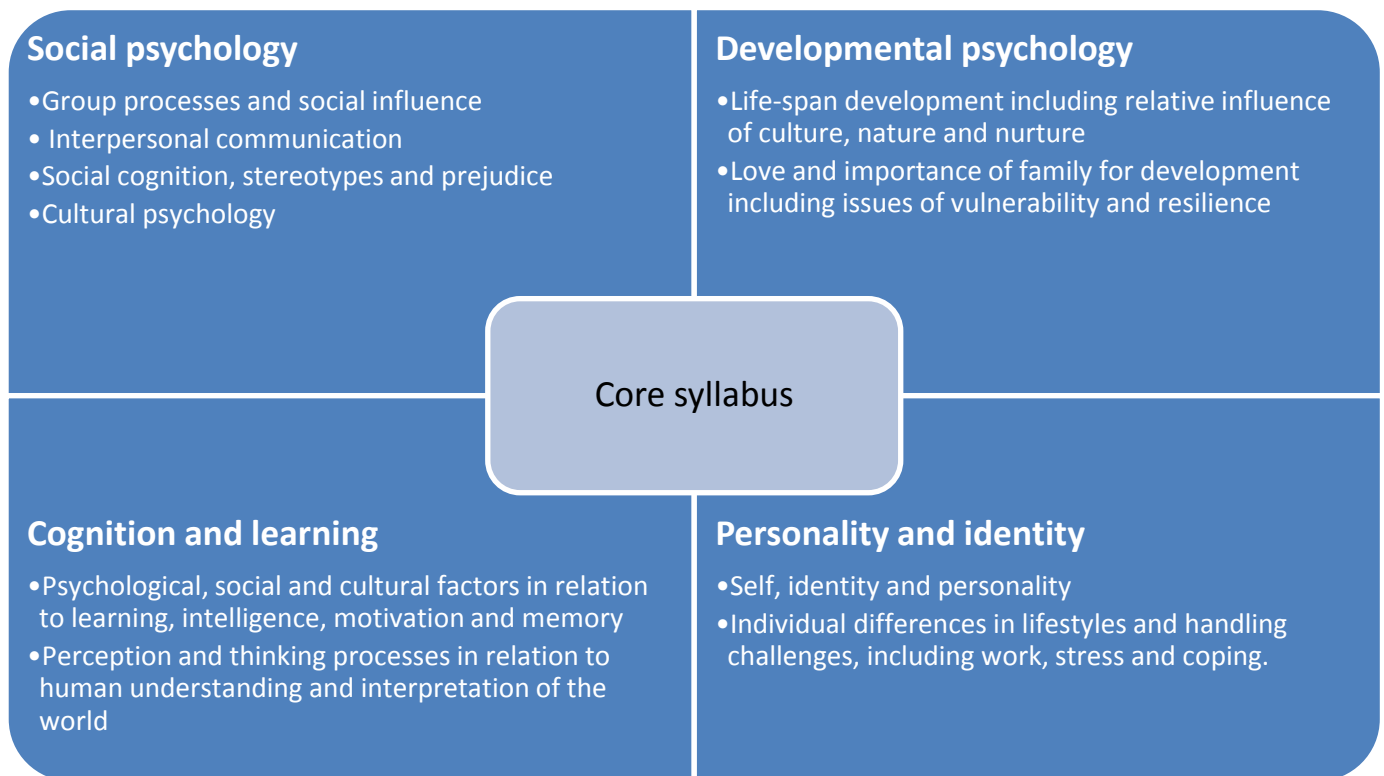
Social psychology

•Group processes and social influence
• Interpersonal communication
•Social cognition, stereotypes and prejudice
•Cultural psychology

Developmental psychology

•Life-span development including relative influence of culture, nature and nurture
•Love and importance of family for development including issues of vulnerability and resilience

Core syllabus

Cognition and learning

•Psychological, social and cultural factors in relation to learning, intelligence, motivation and memory
•Perception and thinking processes in relation to human understanding and interpretation of the world

Personality and identity

•Self, identity and personality
•Individual differences in lifestyles and handling challenges, including work, stress and coping.